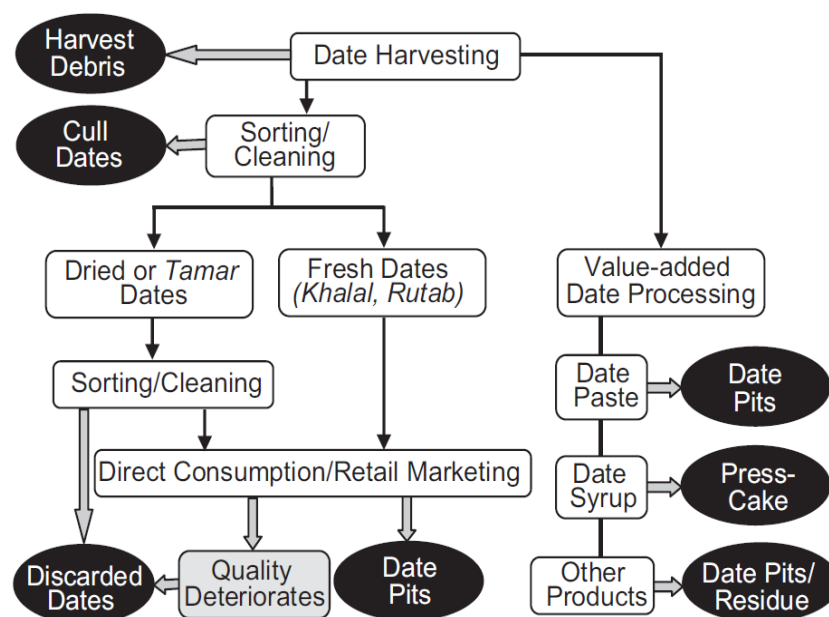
Harvest Debris

Date Harvesting

Cull Dates

Sorting/ Cleaning

Dried or *Tamar* Dates

Fresh Dates *(Khalal, Rutab)*

Value-added Date Processing

Sorting/Cleaning

Date Paste

Date Pits

Direct Consumption/Retail Marketing

Date Syrup

Press-Cake

Discarded Dates

Quality Deteriorates

Date Pits

Other Products

Date Pits/ Residue